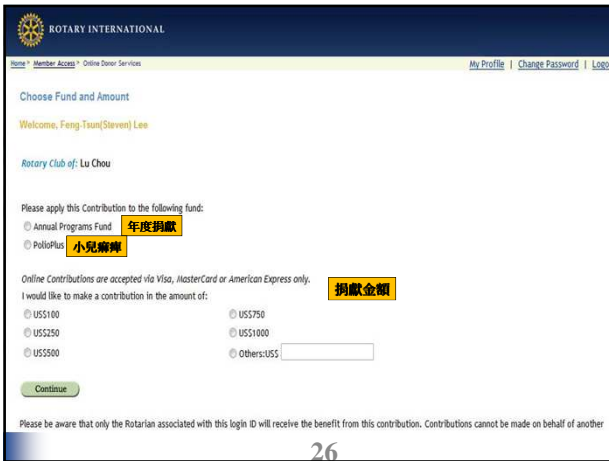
ROTARY INTERNATIONAL

Home > Member Access > Online Donor Services

My Profile | Change Password | Logo

Choose Fund and Amount

Welcome, Feng-Tsun(Steven) Lee

Rotary Club of: Lu Chou

Please apply this Contribution to the following fund:

Annual Programs Fund 年度捐獻

PolioPlus 小兒痲痺

Online Contributions are accepted via Visa, MasterCard or American Express only.

I would like to make a contribution in the amount of: 捐獻金額

US$100

US$750

US$250

US$1000

US$500

Others:US$

Continue

Please be aware that only the Rotarian associated with this login ID will receive the benefit from this contribution. Contributions cannot be made on behalf of another

26